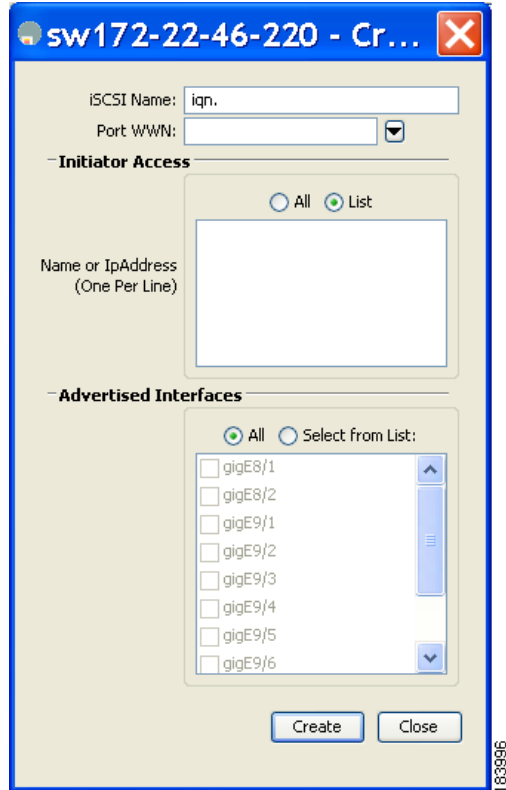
sw172-22-46-220 - Cr...

iSCSI Name: iqn.

Port WWN:

Initiator Access

All List

Name or IpAddress (One Per Line)

Advertised Interfaces

All Select from List:

gigE8/1
gigE8/2
gigE9/1
gigE9/2
gigE9/3
gigE9/4
gigE9/5
gigE9/6

Create Close

183996